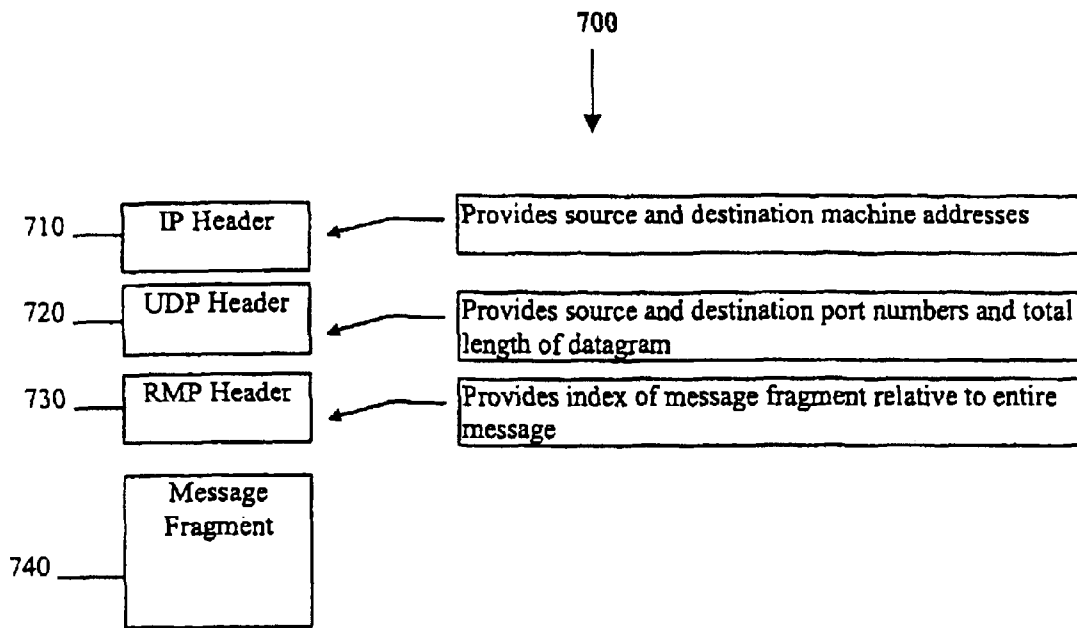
700

710 IP Header

Provides source and destination machine addresses

720 UDP Header

Provides source and destination port numbers and total length of datagram

730 RMP Header

Provides index of message fragment relative to entire message

Message Fragment

740